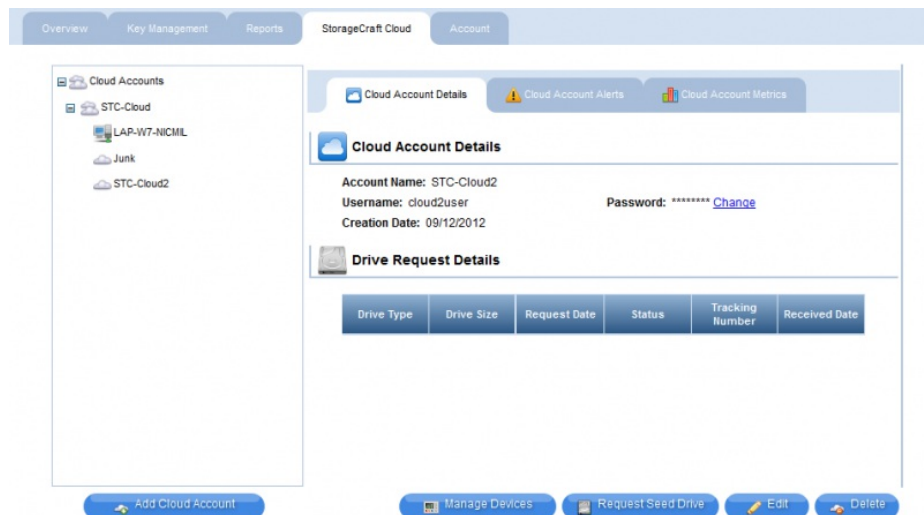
Overview Key Management Reports StorageCraft Cloud Account

Cloud Accounts
STC-Cloud
LAP-W7-NICMIL
Junk
STC-Cloud2

Cloud Account Details Cloud Account Alerts Cloud Account Metrics

Cloud Account Details

Account Name: STC-Cloud2
Username: cloud2user
Password: ******** Change
Creation Date: 09/12/2012

Drive Request Details

| Drive Type | Drive Size | Request Date | Status | Tracking Number | Received Date |
|---|---|---|---|---|---|

Add Cloud Account
Manage Devices
Request Seed Drive
Edit
Delete